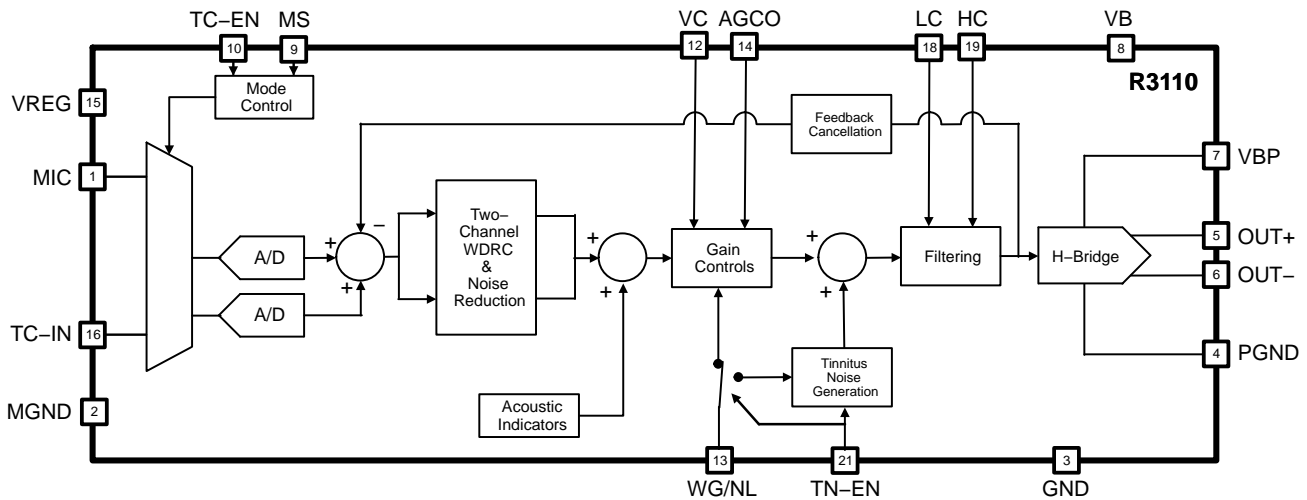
TC−EN MS VC AGCO LC HC VB

10 9 12 14 18 19 8

R3110

VREG 15

Mode Control

Feedback Cancellation

MIC 1

7 VBP

+ −

Two−Channel WDRC & Noise Reduction

A/D

+

Gain Controls

+

Filtering

H−Bridge

5 OUT+

6 OUT−

+

+

+

A/D

TC−IN 16

4 PGND

Tinnitus Noise Generation

MGND 2

Acoustic Indicators

13 21 3

WG/NL TN−EN GND